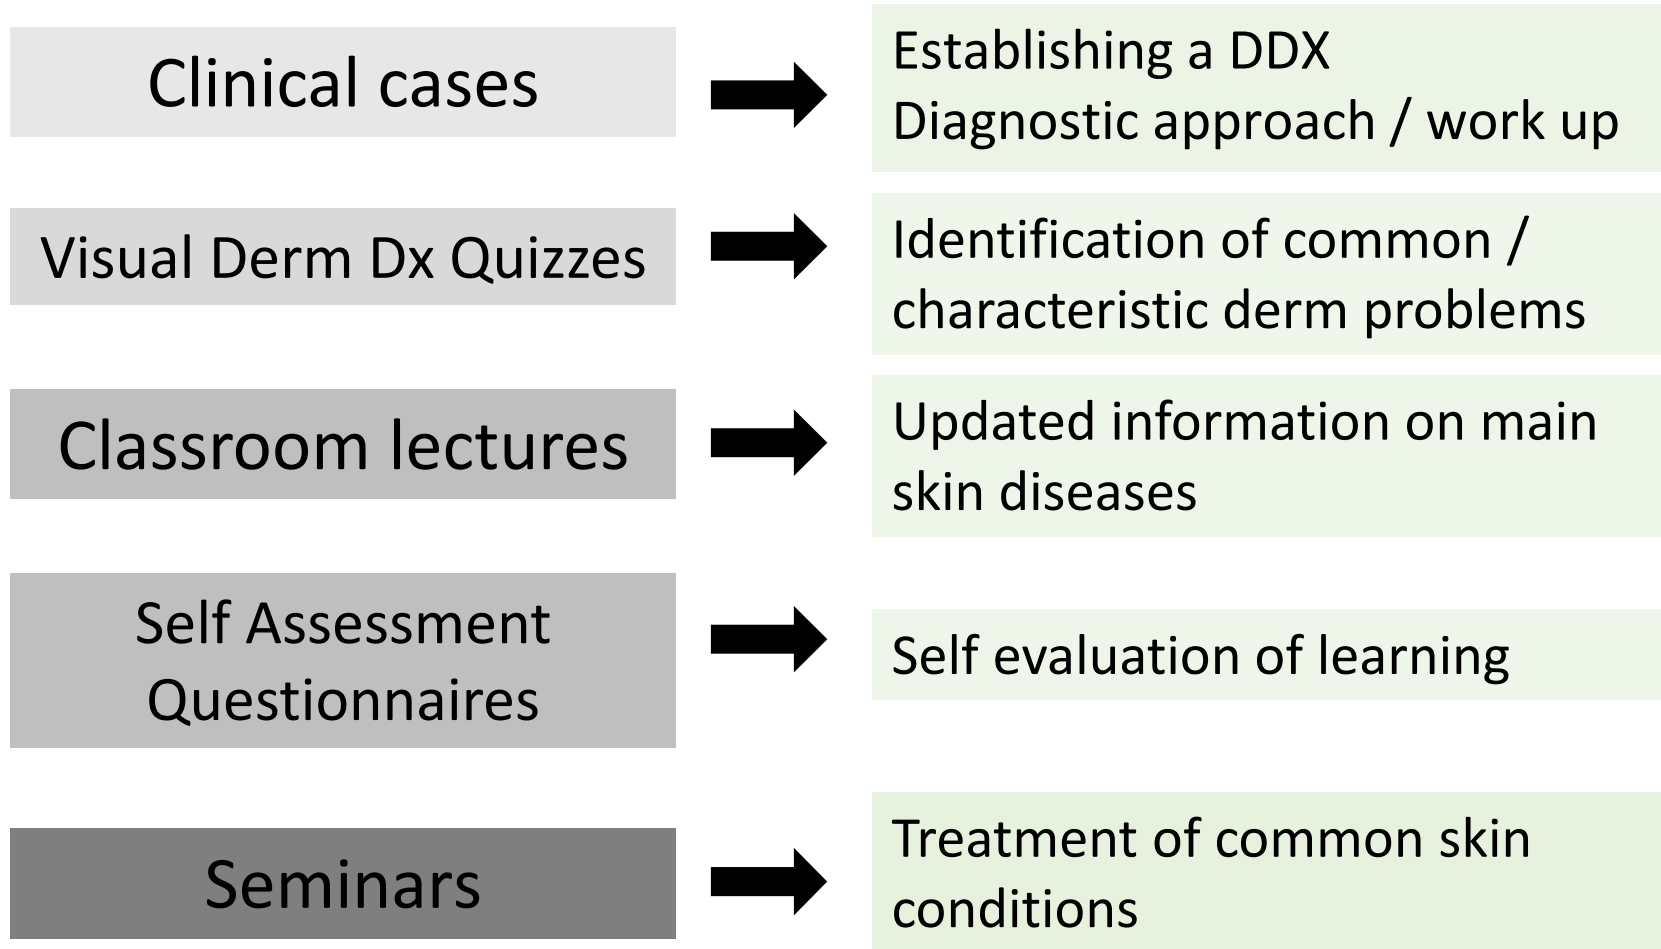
Clinical cases

Establishing a DDX
Diagnostic approach / work up

Visual Derm Dx Quizzes

Identification of common / characteristic derm problems

Classroom lectures

Updated information on main skin diseases

Self Assessment Questionnaires

Self evaluation of learning

Seminars

Treatment of common skin conditions